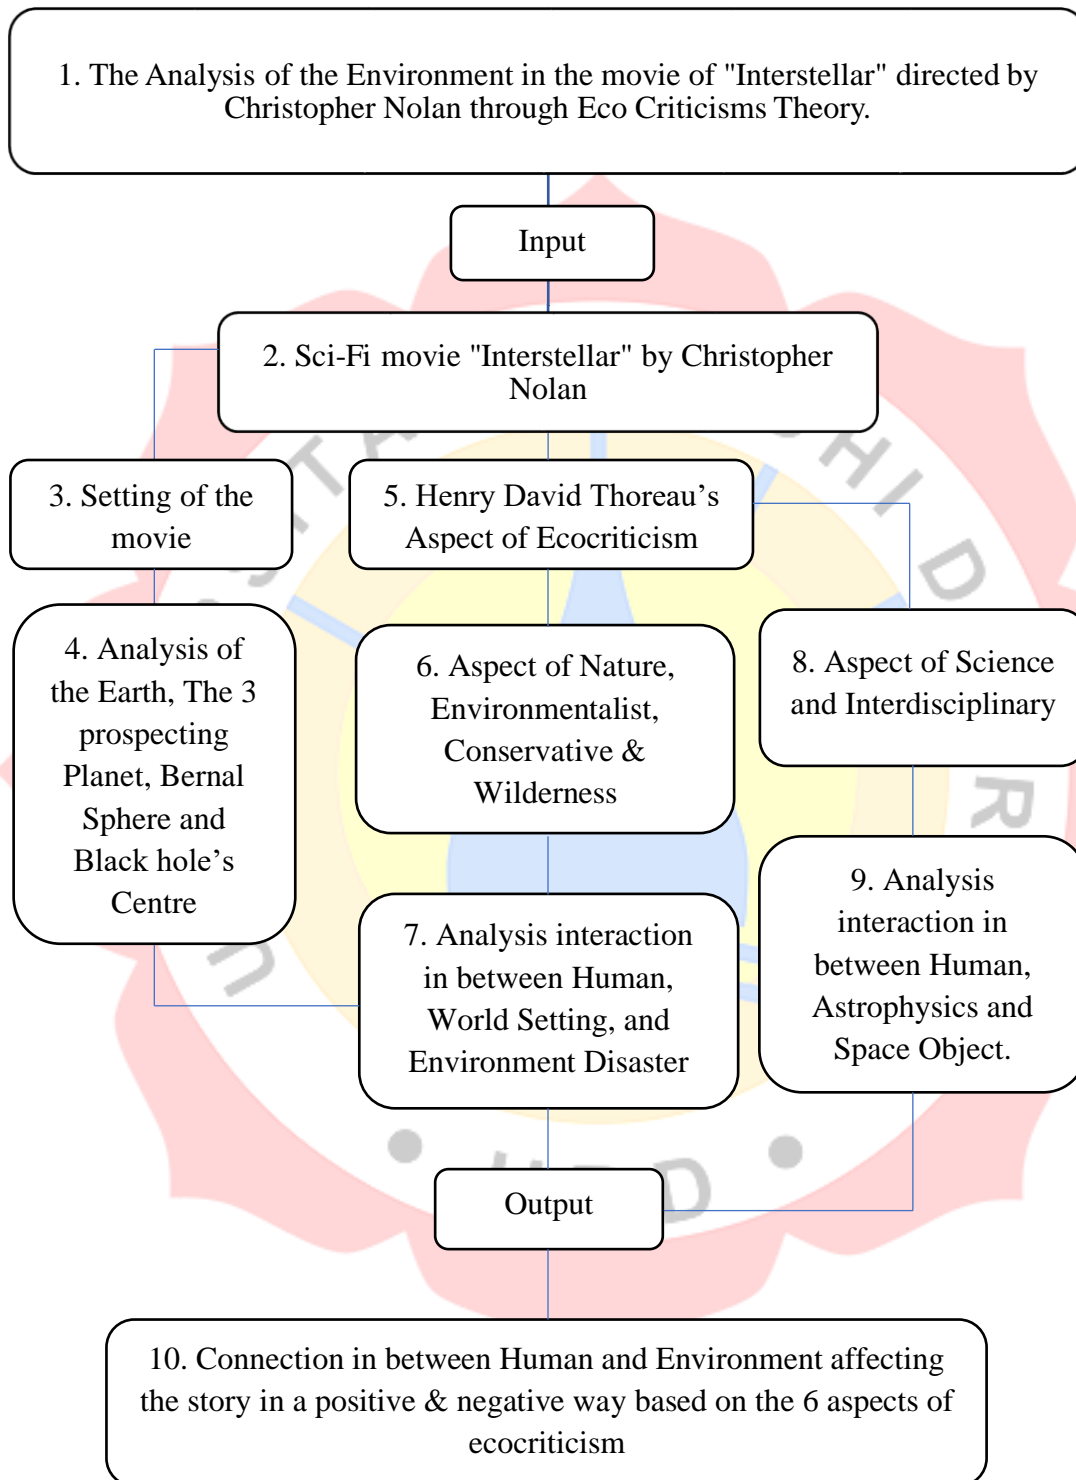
1. The Analysis of the Environment in the movie of "Interstellar" directed by Christopher Nolan through Eco Criticisms Theory.

Input

2. Sci-Fi movie "Interstellar" by Christopher Nolan

3. Setting of the movie

5. Henry David Thoreau's Aspect of Ecocriticism

4. Analysis of the Earth, The 3 prospecting Planet, Bernal Sphere and Black hole's Centre

6. Aspect of Nature, Environmentalist, Conservative & Wilderness

8. Aspect of Science and Interdisciplinary

9. Analysis interaction in between Human, Astrophysics and Space Object.

7. Analysis interaction in between Human, World Setting, and Environment Disaster

Output

10. Connection in between Human and Environment affecting the story in a positive & negative way based on the 6 aspects of ecocriticism